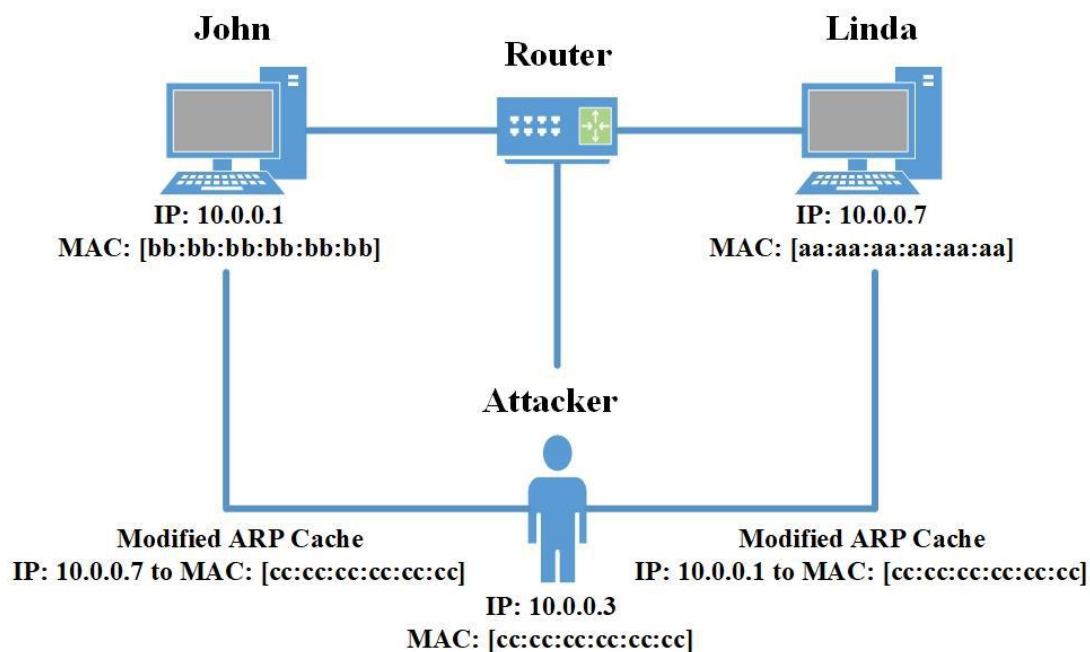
John

Router

Linda

IP: 10.0.0.1
MAC: [bb:bb:bb:bb:bb:bb]

IP: 10.0.0.7
MAC: [aa:aa:aa:aa:aa:aa]

Attacker

Modified ARP Cache
IP: 10.0.0.7 to MAC: [cc:cc:cc:cc:cc:cc]

Modified ARP Cache
IP: 10.0.0.1 to MAC: [cc:cc:cc:cc:cc:cc]

IP: 10.0.0.3
MAC: [cc:cc:cc:cc:cc:cc]